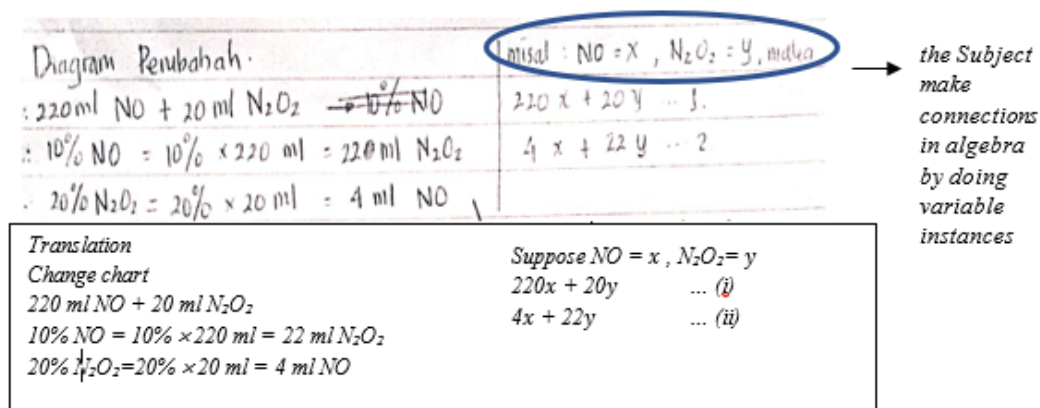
Diagram Perubahah.
: 220 ml NO + 20 ml $N_2O_2$ ~~→ 10% NO~~
: 10% NO = 10% × 220 ml = 220 ml $N_2O_2$
: 20% $N_2O_2$ = 20% × 20 ml = 4 ml NO

misal : NO = x , $N_2O_2$ = y, maka
220 x + 20 y ... 1.
4 x + 22 y ... 2

the Subject make connections in algebra by doing variable instances

Translation
Change chart
220 ml NO + 20 ml $N_2O_2$
10% NO = 10% × 220 ml = 22 ml $N_2O_2$
20% $N_2O_2$=20% × 20 ml = 4 ml NO

Suppose NO = x , $N_2O_2$= y
220x + 20y ... (i)
4x + 22y ... (ii)